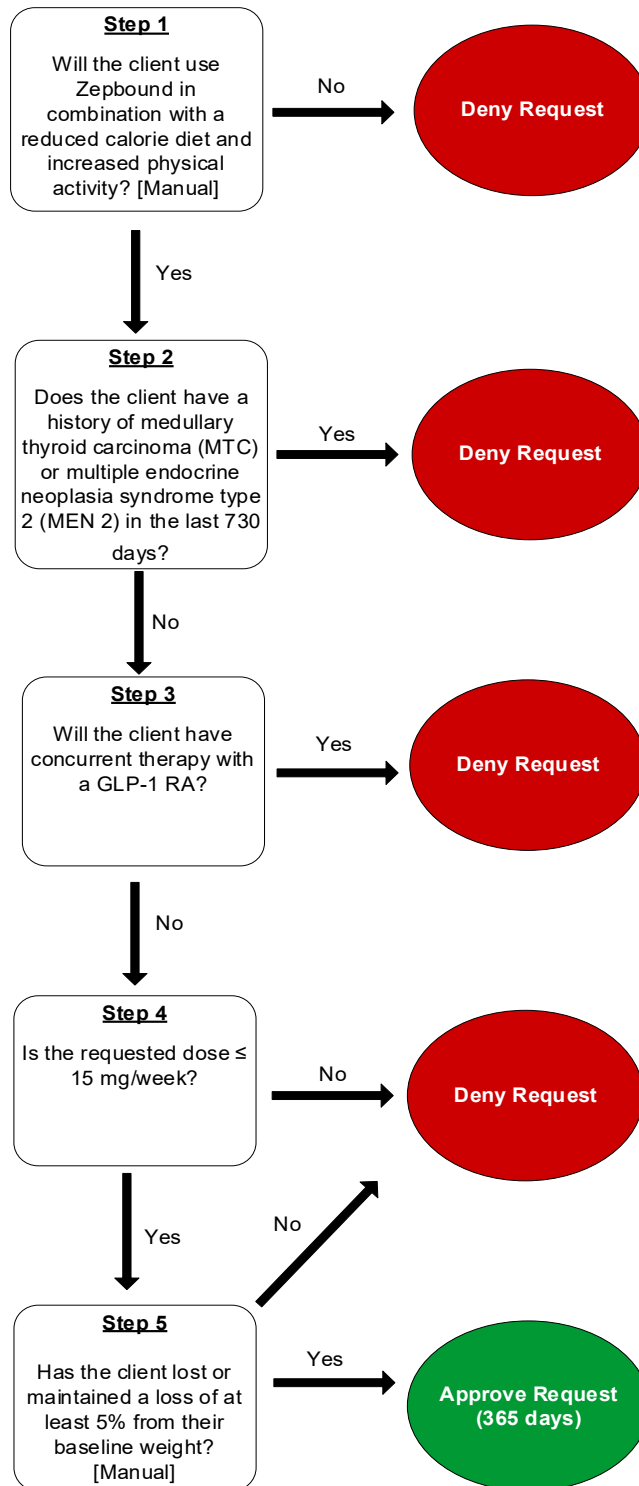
Step 1

Will the client use Zepbound in combination with a reduced calorie diet and increased physical activity? [Manual]

No

Deny Request

Yes

Step 2

Does the client have a history of medullary thyroid carcinoma (MTC) or multiple endocrine neoplasia syndrome type 2 (MEN 2) in the last 730 days?

Yes

Deny Request

No

Step 3

Will the client have concurrent therapy with a GLP-1 RA?

Yes

Deny Request

No

Step 4

Is the requested dose ≤ 15 mg/week?

No

Deny Request

Yes

No

Step 5

Has the client lost or maintained a loss of at least 5% from their baseline weight? [Manual]

Yes

Approve Request (365 days)